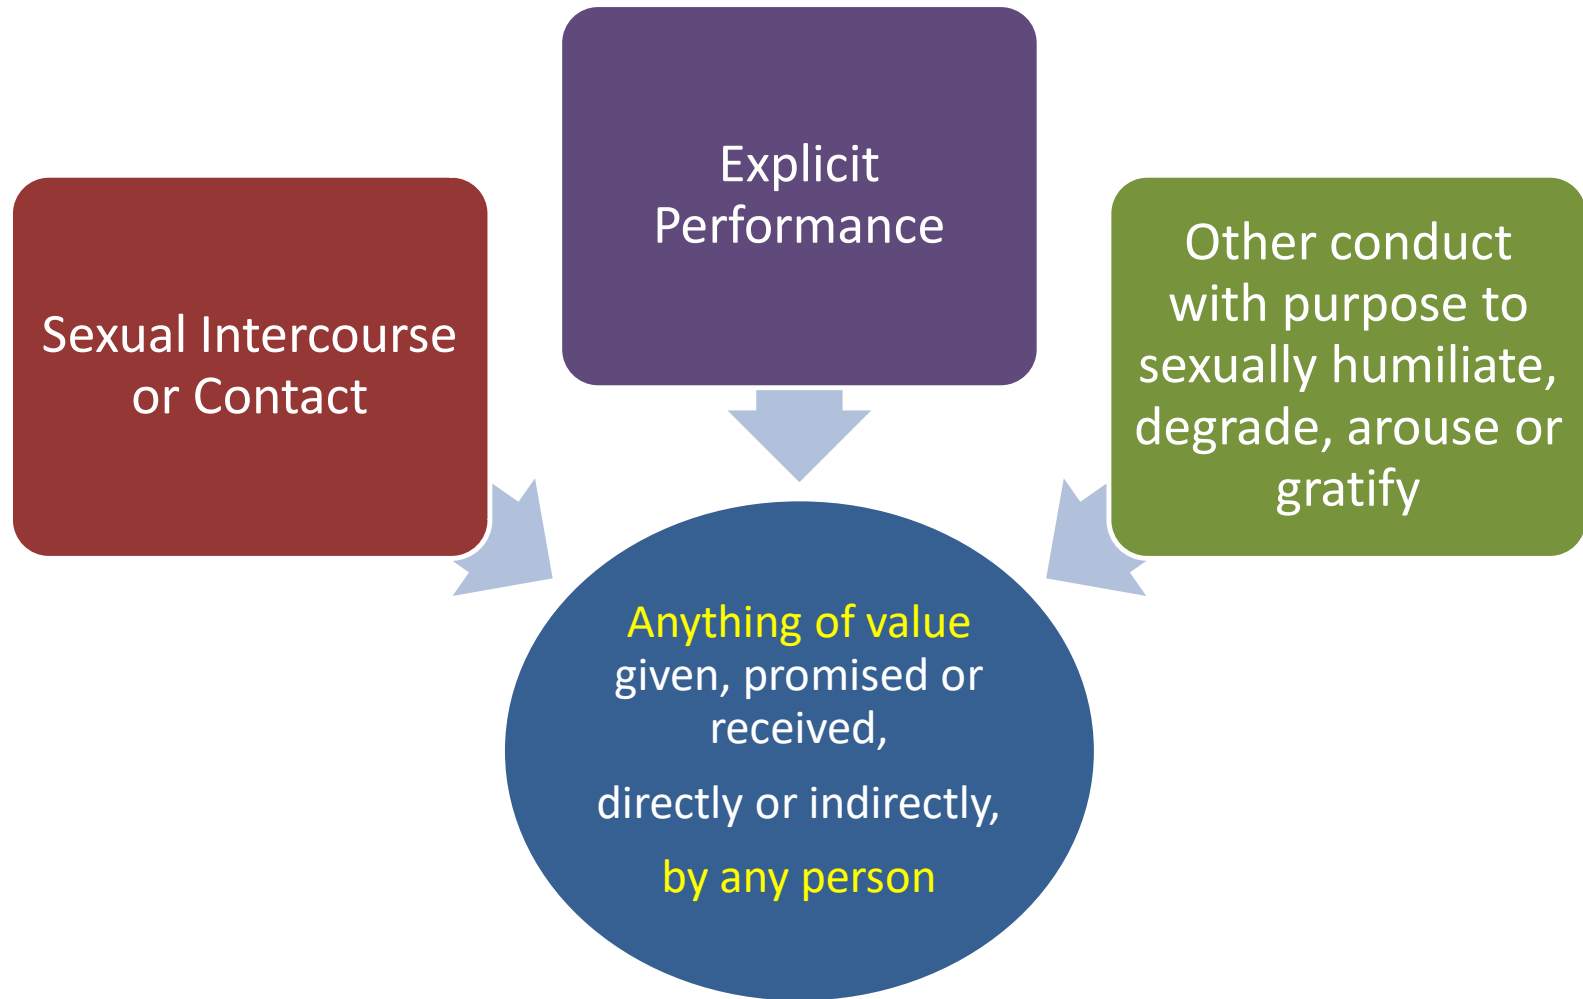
Explicit Performance

Sexual Intercourse or Contact

Other conduct with purpose to sexually humiliate, degrade, arouse or gratify

Anything of value given, promised or received,

directly or indirectly,

by any person